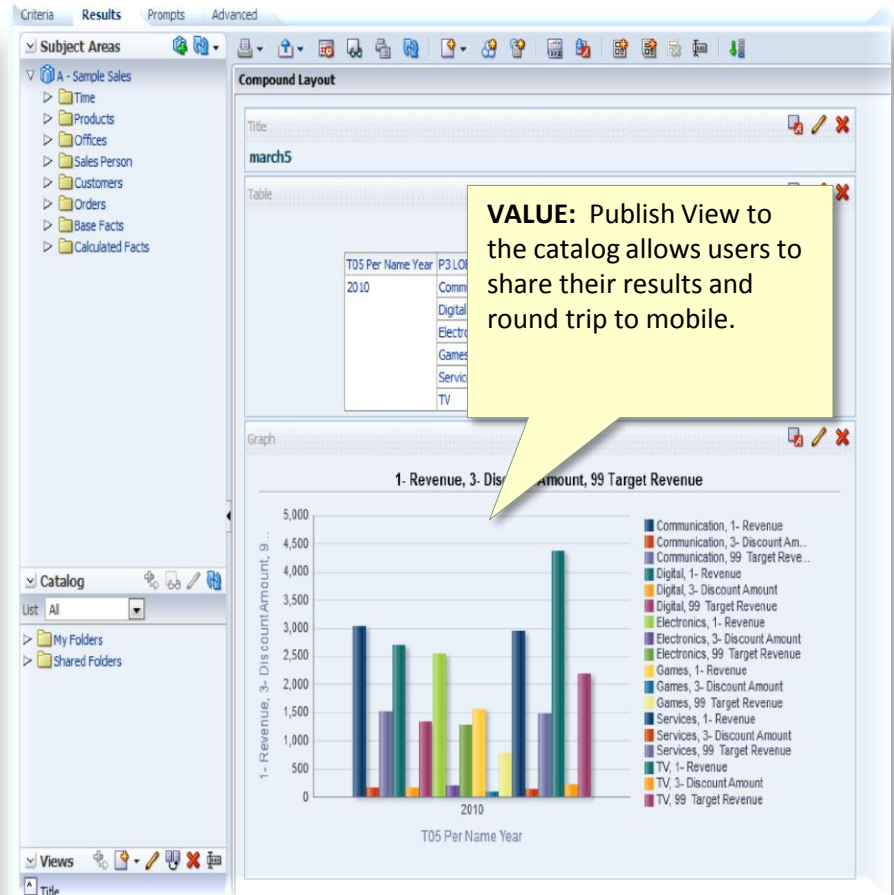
Criteria Results Prompts Advanced

Subject Areas

A - Sample Sales
Time
Products
Offices
Sales Person
Customers
Orders
Base Facts
Calculated Facts

Catalog
List All
My Folders
Shared Folders

Views
Title

Compound Layout

Title
march5

Table

| T05 Per Name Year | P3 LO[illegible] |
|---|---|
| 2010 | Comm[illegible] |
| | Digital |
| | Electro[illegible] |
| | Games |
| | Servic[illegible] |
| | TV |

**VALUE:** Publish View to the catalog allows users to share their results and round trip to mobile.

Graph

1- Revenue, 3- Dis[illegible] Amount, 99 Target Revenue

1- Revenue, 3- Discount Amount, 9...

5,000
4,500
4,000
3,500
3,000
2,500
2,000
1,500
1,000
500
0

2010
T05 Per Name Year

Communication, 1- Revenue
Communication, 3- Discount Am...
Communication, 99 Target Reve...
Digital, 1- Revenue
Digital, 3- Discount Amount
Digital, 99 Target Revenue
Electronics, 1- Revenue
Electronics, 3- Discount Amount
Electronics, 99 Target Revenue
Games, 1- Revenue
Games, 3- Discount Amount
Games, 99 Target Revenue
Services, 1- Revenue
Services, 3- Discount Amount
Services, 99 Target Revenue
TV, 1- Revenue
TV, 3- Discount Amount
TV, 99 Target Revenue